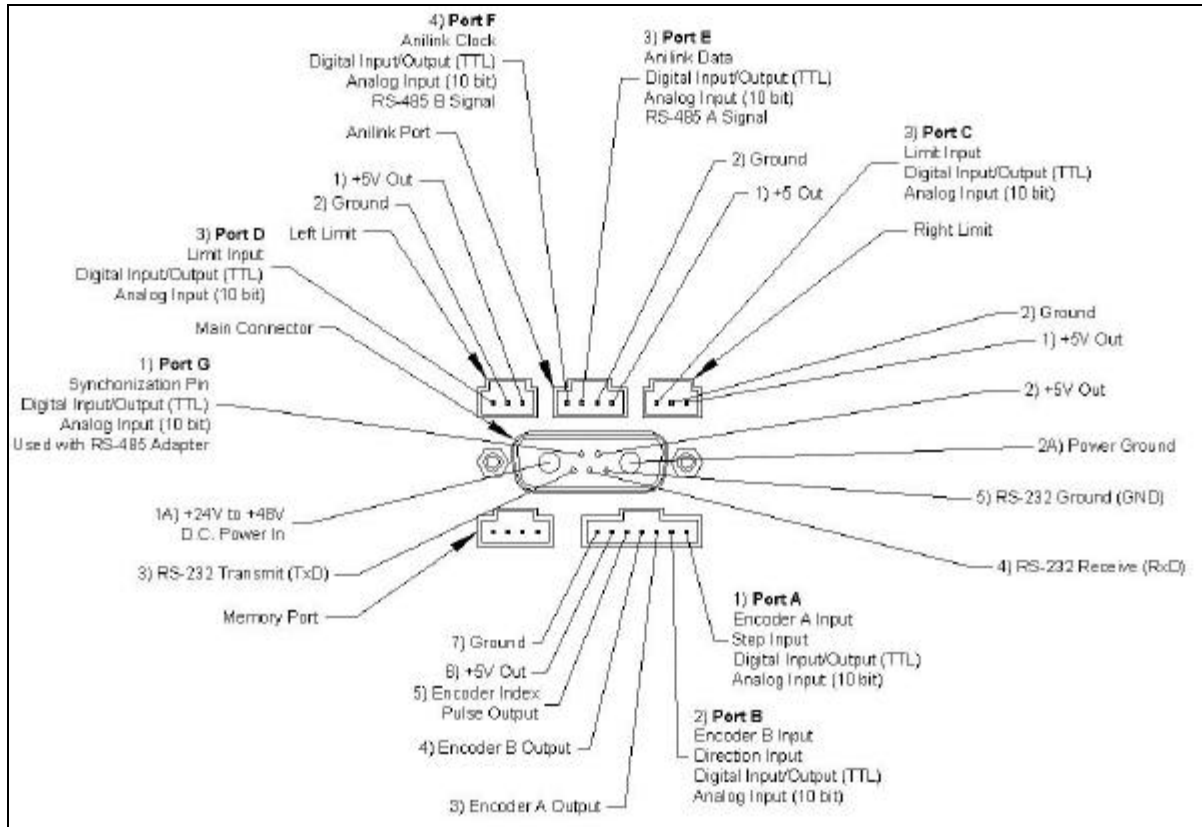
4) **Port F**
Anilink Clock
Digital Input/Output (TTL)
Analog Input (10 bit)
RS-485 B Signal

3) **Port E**
Anilink Data
Digital Input/Output (TTL)
Analog Input (10 bit)
RS-485 A Signal

Anilink Port

2) Ground

1) +5V Out

1) +5 Out

3) **Port C**
Limit Input
Digital Input/Output (TTL)
Analog Input (10 bit)

2) Ground

Left Limit

Right Limit

3) **Port D**
Limit Input
Digital Input/Output (TTL)
Analog Input (10 bit)

Main Connector

2) Ground

1) +5V Out

1) **Port G**
Synchonization Pin
Digital Input/Output (TTL)
Analog Input (10 bit)
Used with RS-485 Adapter

2) +5V Out

2A) Power Ground

5) RS-232 Ground (GND)

1A) +24V to +48V
D.C. Power In

3) RS-232 Transmit (TxD)

4) RS-232 Receive (RxD)

Memory Port

1) **Port A**
Encoder A Input
Step Input
Digital Input/Output (TTL)
Analog Input (10 bit)

7) Ground

6) +5V Out

5) Encoder Index
Pulse Output

2) **Port B**
Encoder B Input
Direction Input
Digital Input/Output (TTL)
Analog Input (10 bit)

4) Encoder B Output

3) Encoder A Output